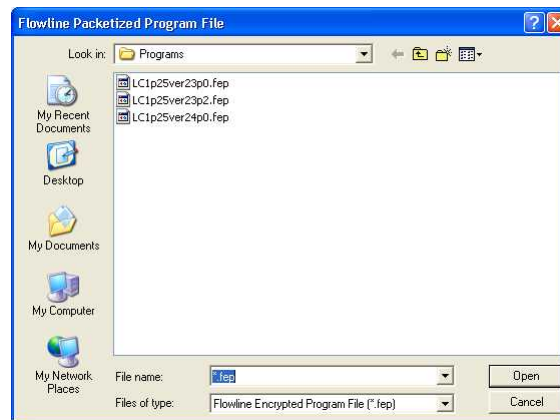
Flowline Packetized Program File

Look in: Programs

LC1p25ver23p0.fep
LC1p25ver23p2.fep
LC1p25ver24p0.fep

My Recent Documents

Desktop

My Documents

My Computer

My Network Places

File name: *.fep

Files of type: Flowline Encrypted Program File (*.fep)

Open

Cancel